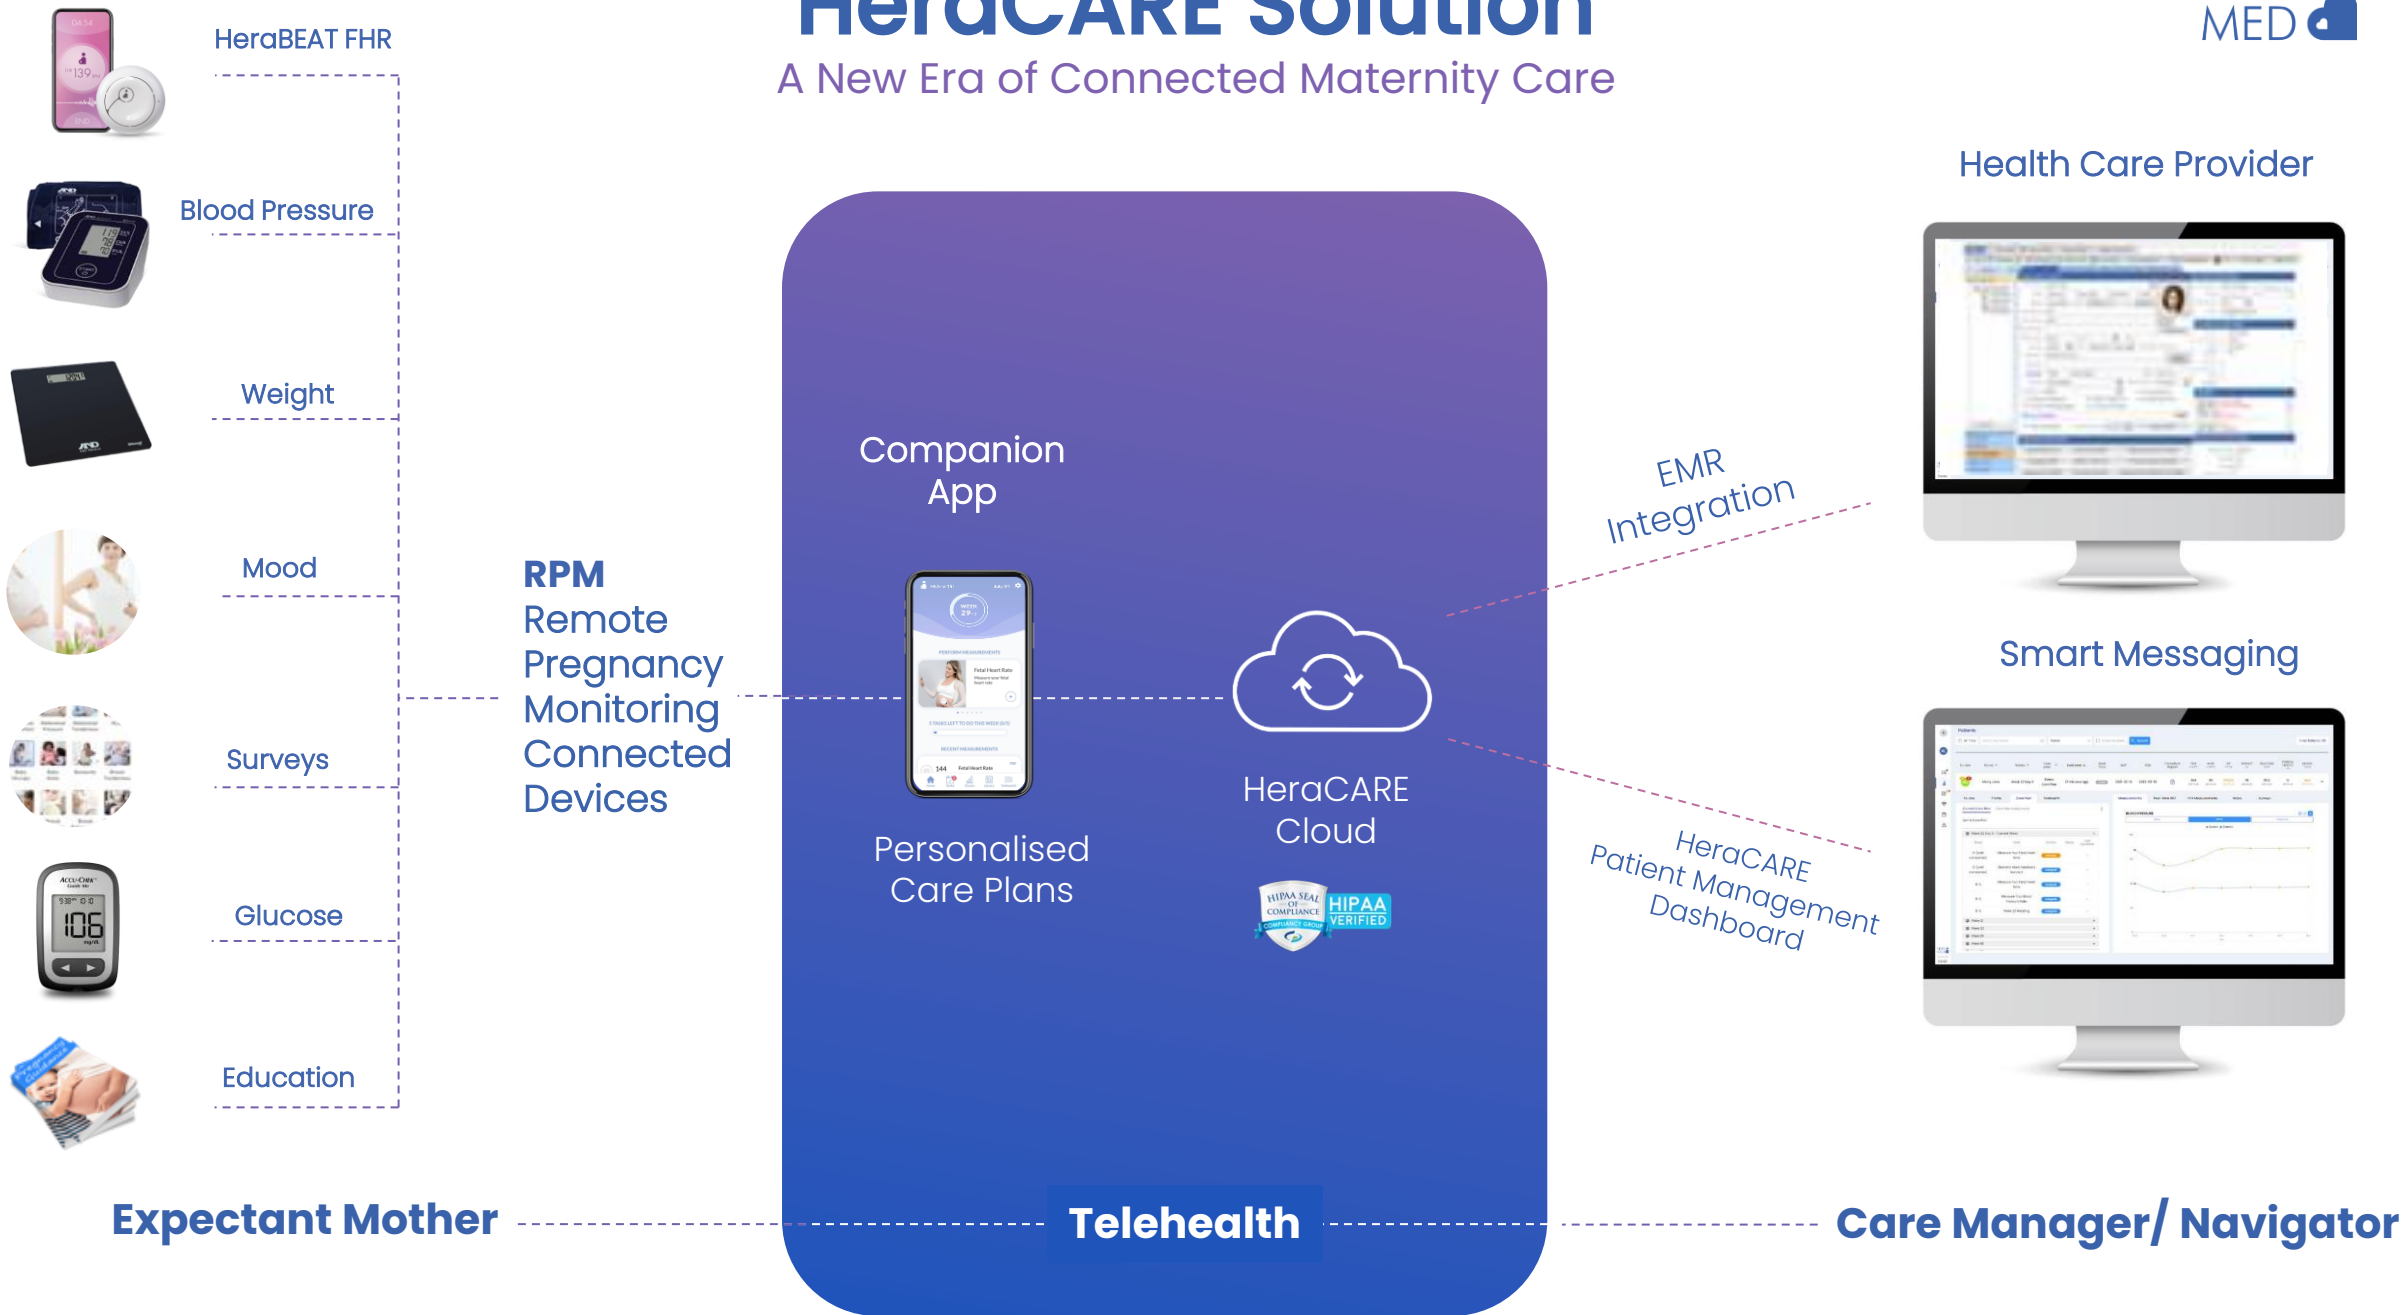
HeraCARE Solution

A New Era of Connected Maternity Care

MED

HeraBEAT FHR

Blood Pressure

Weight

Mood

Surveys

Glucose

Education

RPM
Remote
Pregnancy
Monitoring
Connected
Devices

Companion App

Personalised Care Plans

HeraCARE Cloud

HIPAA SEAL OF COMPLIANCE

HIPAA VERIFIED

Health Care Provider

EMR Integration

Smart Messaging

HeraCARE Patient Management Dashboard

Expectant Mother

Telehealth

Care Manager/ Navigator